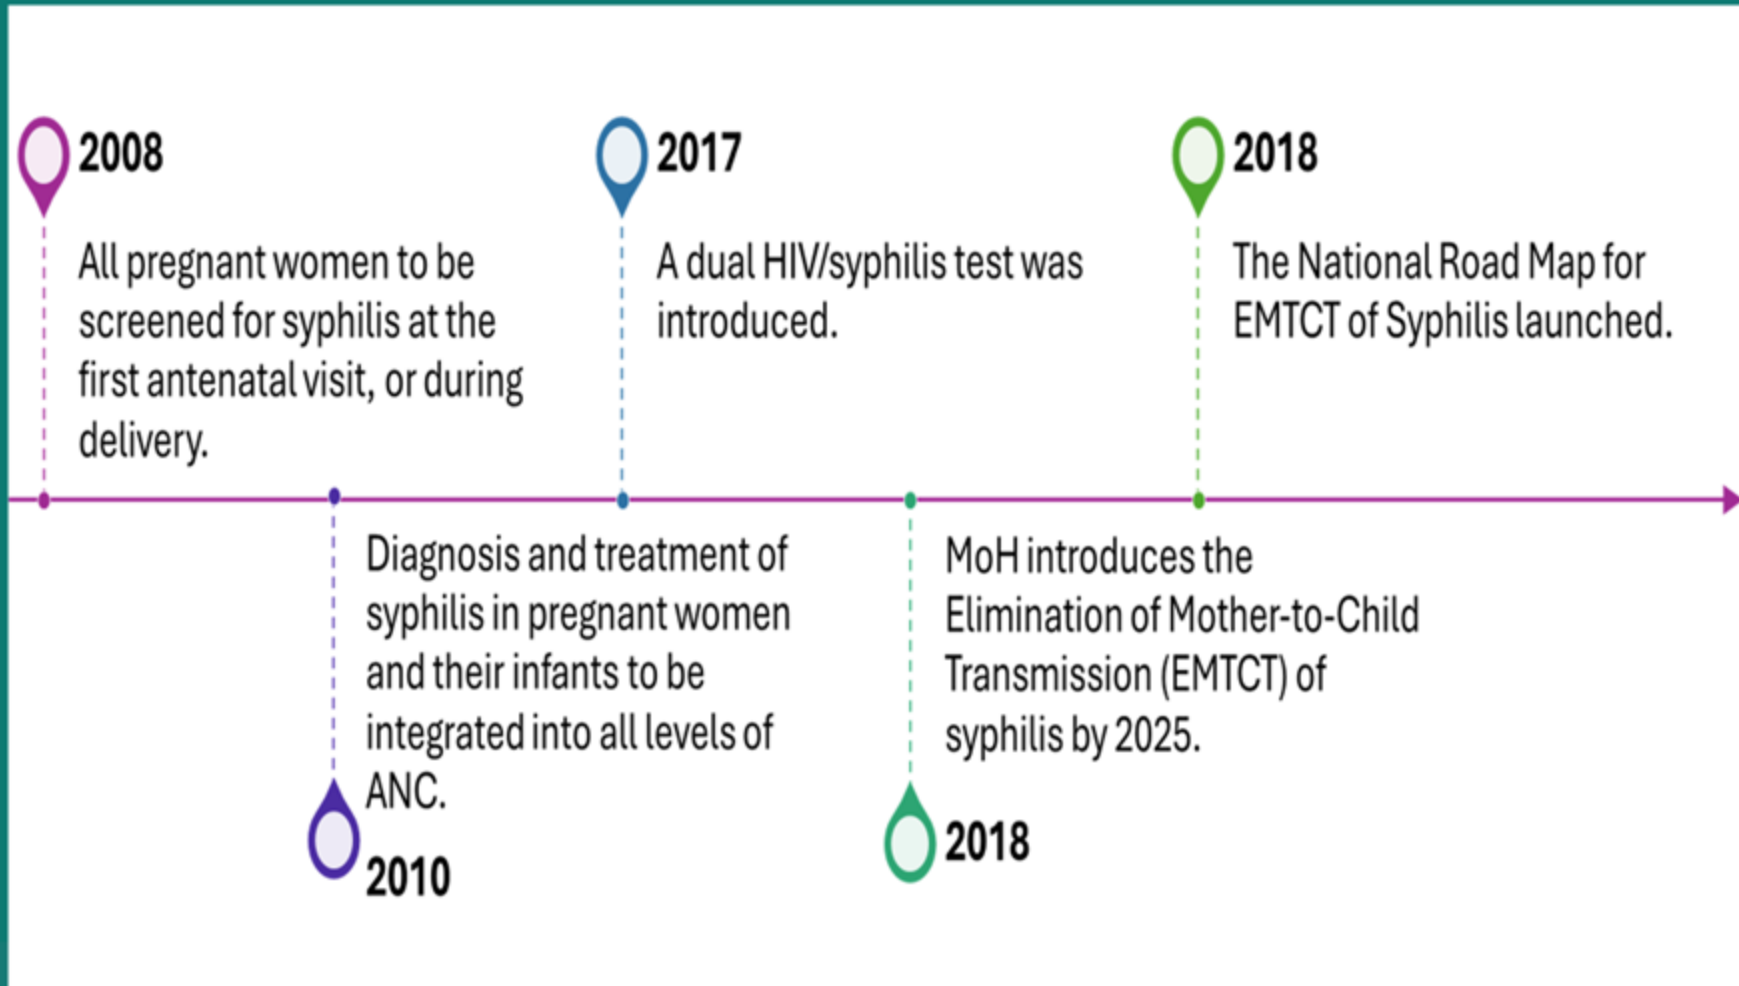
2008

All pregnant women to be screened for syphilis at the first antenatal visit, or during delivery.

2017

A dual HIV/syphilis test was introduced.

2018

The National Road Map for EMTCT of Syphilis launched.

Diagnosis and treatment of syphilis in pregnant women and their infants to be integrated into all levels of ANC.

2010

MoH introduces the Elimination of Mother-to-Child Transmission (EMTCT) of syphilis by 2025.

2018